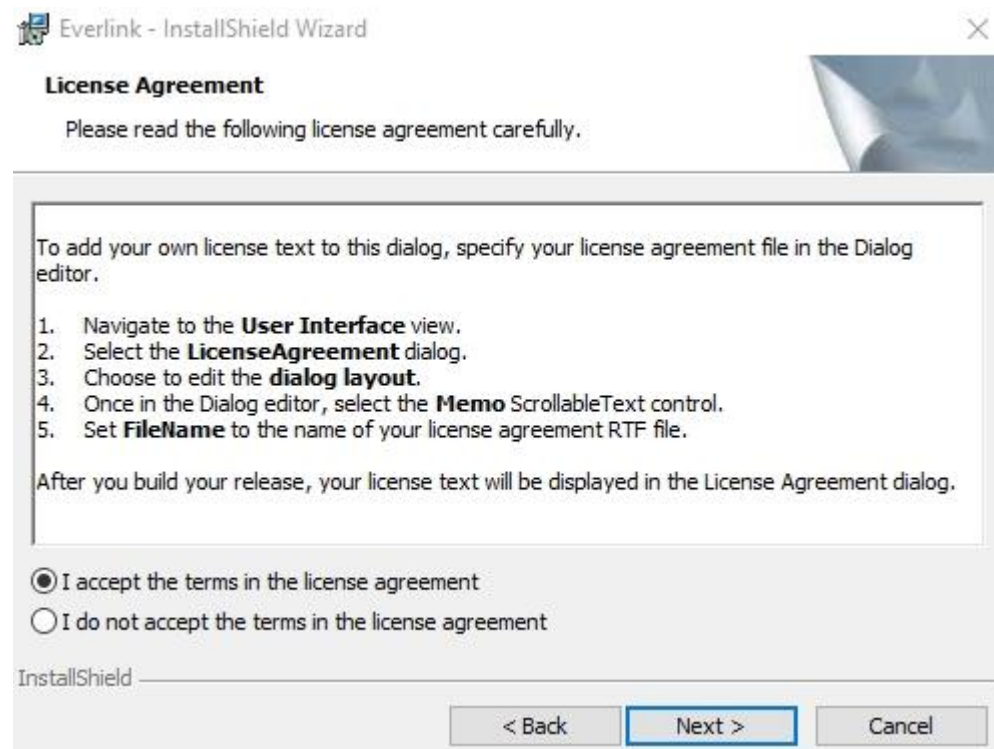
Everlink - InstallShield Wizard

License Agreement

Please read the following license agreement carefully.

To add your own license text to this dialog, specify your license agreement file in the Dialog editor.

1. Navigate to the User Interface view.
2. Select the LicenseAgreement dialog.
3. Choose to edit the dialog layout.
4. Once in the Dialog editor, select the Memo ScrollableText control.
5. Set FileName to the name of your license agreement RTF file.

After you build your release, your license text will be displayed in the License Agreement dialog.

I accept the terms in the license agreement

I do not accept the terms in the license agreement

InstallShield

< Back

Next >

Cancel